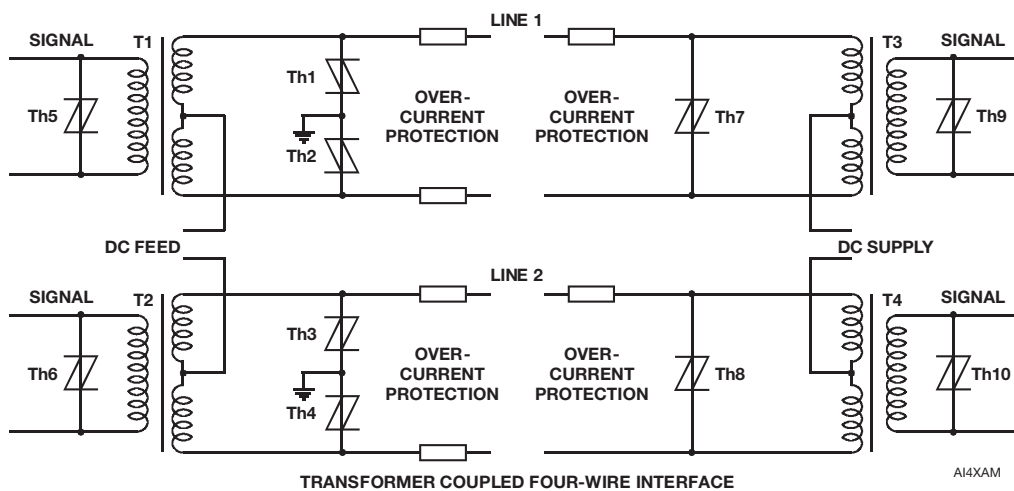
LINE 1

SIGNAL

T1

Th1

Th5

Th2

OVER-CURRENT PROTECTION

OVER-CURRENT PROTECTION

Th7

T3

SIGNAL

Th9

DC FEED

DC SUPPLY

LINE 2

SIGNAL

T2

Th3

Th6

Th4

OVER-CURRENT PROTECTION

OVER-CURRENT PROTECTION

Th8

T4

SIGNAL

Th10

TRANSFORMER COUPLED FOUR-WIRE INTERFACE

AI4XAM